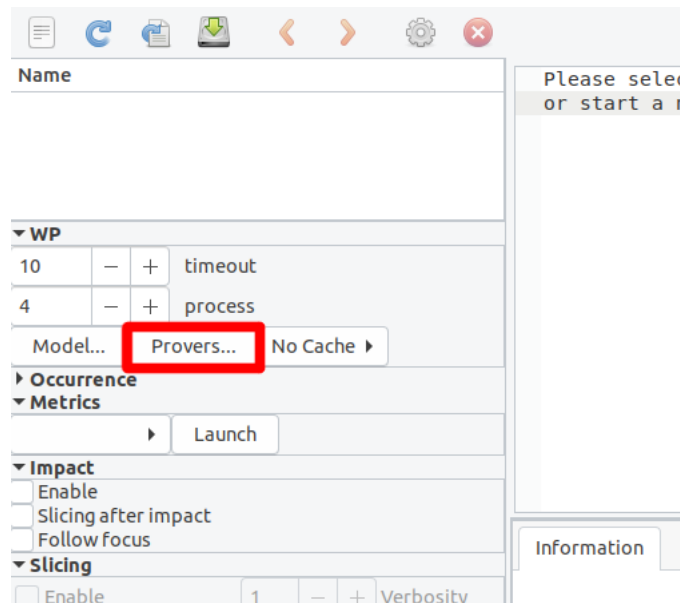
Name

WP

10 − + timeout

4 − + process

Model... Provers... No Cache

Occurrence

Metrics

Launch

Impact

Enable

Slicing after impact

Follow focus

Slicing

Enable 1 − + Verbosity

Please selec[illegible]
or start a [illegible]

Information